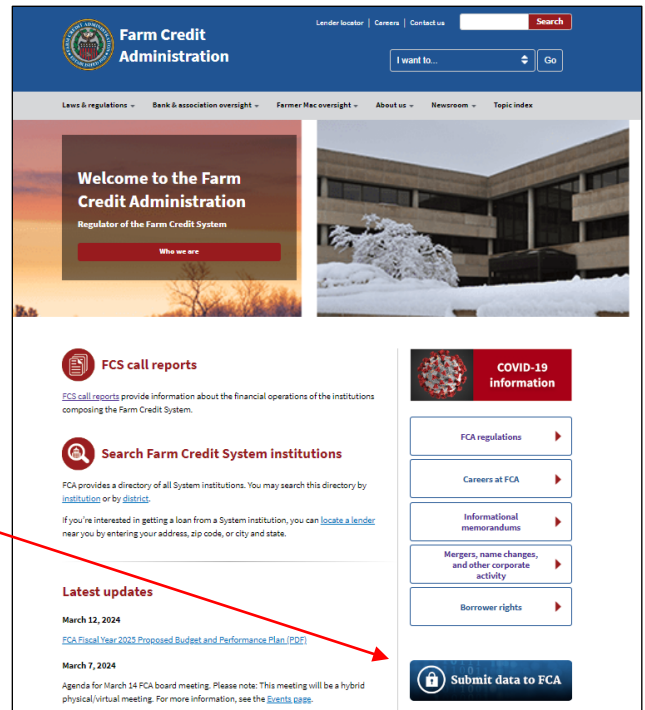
Farm Credit Administration

Lender locator | Careers | Contact us

Search

I want to...

Go

Laws & regulations | Bank & association oversight | Farmer Mac oversight | About us | Newsroom | Topic index

Welcome to the Farm Credit Administration

Regulator of the Farm Credit System

Who we are

FCS call reports

FCS call reports provide information about the financial operations of the institutions composing the Farm Credit System.

Search Farm Credit System institutions

FCA provides a directory of all System institutions. You may search this directory by institution or by district.

If you're interested in getting a loan from a System institution, you can locate a lender near you by entering your address, zip code, or city and state.

Latest updates

March 12, 2024

FCA Fiscal Year 2025 Proposed Budget and Performance Plan (PDF)

March 7, 2024

Agenda for March 14 FCA board meeting. Please note: This meeting will be a hybrid physical/virtual meeting. For more information, see the Events page.

COVID-19 information

FCA regulations

Careers at FCA

Informational memorandums

Mergers, name changes, and other corporate activity

Borrower rights

Submit data to FCA